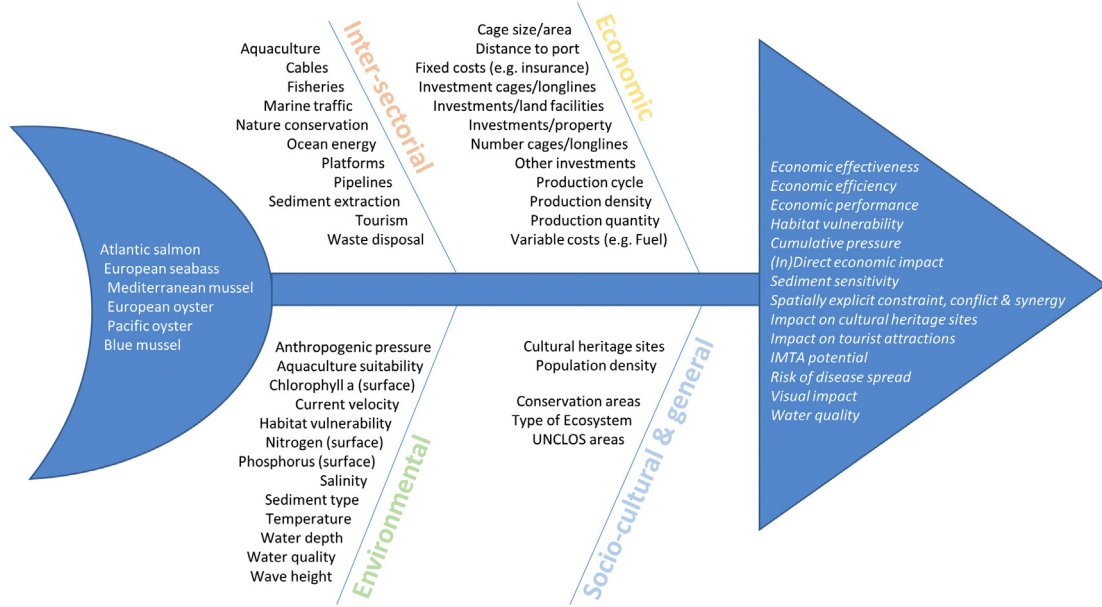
Inter-sectorial

Aquaculture
Cables
Fisheries
Marine traffic
Nature conservation
Ocean energy
Platforms
Pipelines
Sediment extraction
Tourism
Waste disposal

Economic

Cage size/area
Distance to port
Fixed costs (e.g. insurance)
Investment cages/longlines
Investments/land facilities
Investments/property
Number cages/longlines
Other investments
Production cycle
Production density
Production quantity
Variable costs (e.g. Fuel)

Atlantic salmon
European seabass
Mediterranean mussel
European oyster
Pacific oyster
Blue mussel

Economic effectiveness
Economic efficiency
Economic performance
Habitat vulnerability
Cumulative pressure
(In)Direct economic impact
Sediment sensitivity
Spatially explicit constraint, conflict & synergy
Impact on cultural heritage sites
Impact on tourist attractions
IMTA potential
Risk of disease spread
Visual impact
Water quality

Anthropogenic pressure
Aquaculture suitability
Chlorophyll a (surface)
Current velocity
Habitat vulnerability
Nitrogen (surface)
Phosphorus (surface)
Salinity
Sediment type
Temperature
Water depth
Water quality
Wave height

Environmental

Cultural heritage sites
Population density

Conservation areas
Type of Ecosystem
UNCLOS areas

Socio-cultural & general